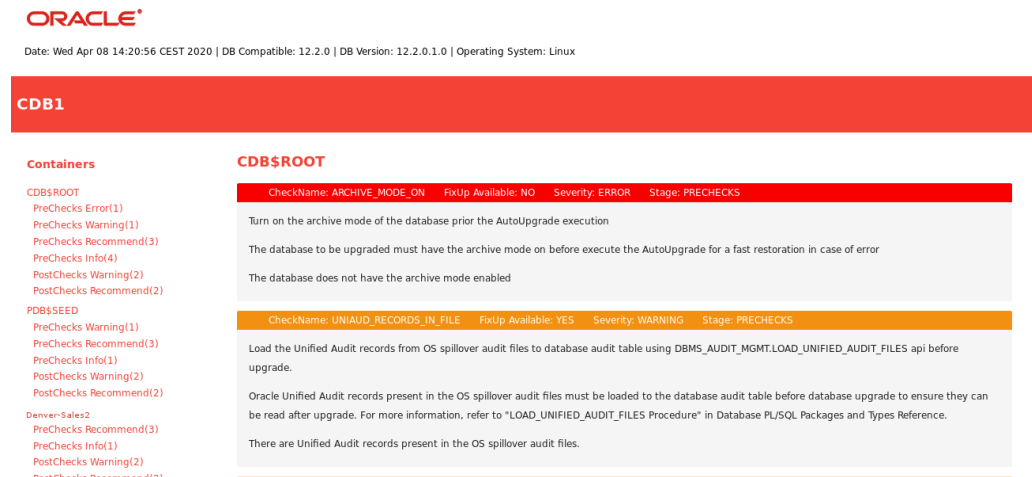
ORACLE®

Date: Wed Apr 08 14:20:56 CEST 2020 | DB Compatible: 12.2.0 | DB Version: 12.2.0.1.0 | Operating System: Linux

CDB1

Containers

CDB$ROOT
PreChecks Error(1)
PreChecks Warning(1)
PreChecks Recommend(3)
PreChecks Info(4)
PostChecks Warning(2)
PostChecks Recommend(2)
PDB$SEED
PreChecks Warning(1)
PreChecks Recommend(3)
PreChecks Info(1)
PostChecks Warning(2)
PostChecks Recommend(2)
Denver-Sales2
PreChecks Recommend(3)
PreChecks Info(1)
PostChecks Warning(2)
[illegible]

CDB$ROOT

CheckName: ARCHIVE_MODE_ON FixUp Available: NO Severity: ERROR Stage: PRECHECKS

Turn on the archive mode of the database prior the AutoUpgrade execution

The database to be upgraded must have the archive mode on before execute the AutoUpgrade for a fast restoration in case of error

The database does not have the archive mode enabled

CheckName: UNIAUD_RECORDS_IN_FILE FixUp Available: YES Severity: WARNING Stage: PRECHECKS

Load the Unified Audit records from OS spillover audit files to database audit table using DBMS_AUDIT_MGMT.LOAD_UNIFIED_AUDIT_FILES api before upgrade.

Oracle Unified Audit records present in the OS spillover audit files must be loaded to the database audit table before database upgrade to ensure they can be read after upgrade. For more information, refer to "LOAD_UNIFIED_AUDIT_FILES Procedure" in Database PL/SQL Packages and Types Reference.

There are Unified Audit records present in the OS spillover audit files.